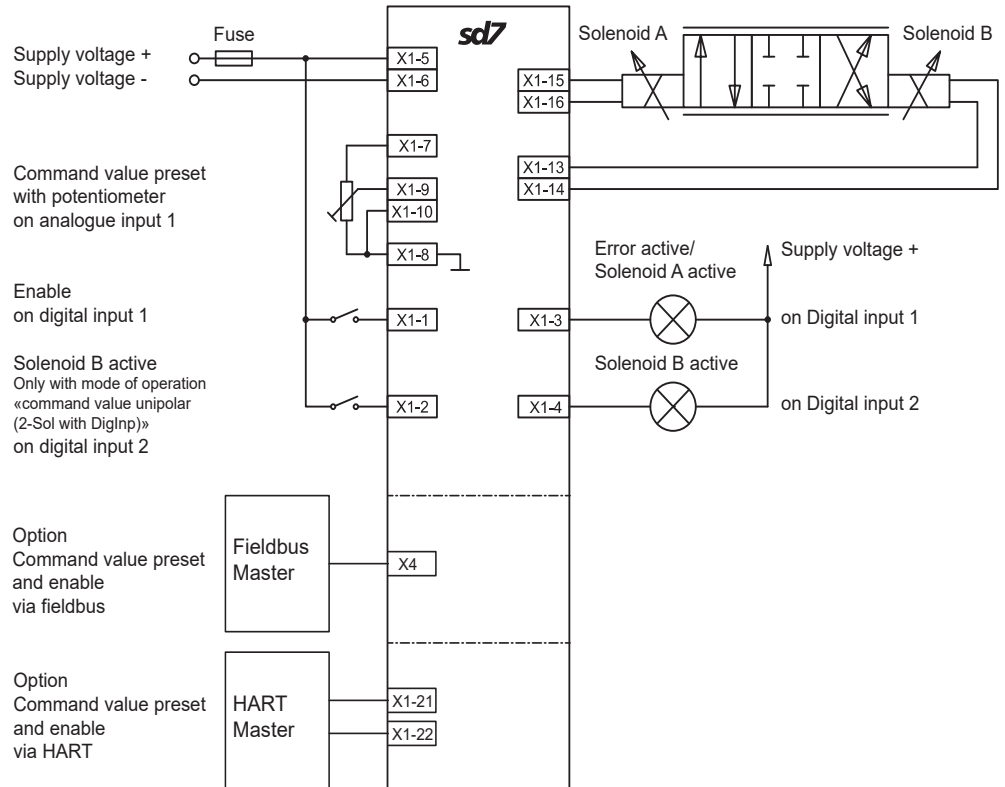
Fuse

sd7

Solenoid A

Solenoid B

Supply voltage +
Supply voltage -

X1-5
X1-6

X1-15
X1-16

X1-7

Command value preset with potentiometer on analogue input 1

X1-9
X1-10

X1-13
X1-14

X1-8

Error active/
Solenoid A active

Supply voltage +

Enable
on digital input 1

X1-1

X1-3

on Digital input 1

Solenoid B active
Only with mode of operation «command value unipolar (2-Sol with DigInp)»
on digital input 2

Solenoid B active

X1-2

X1-4

on Digital input 2

Option
Command value preset and enable via fieldbus

Fieldbus Master

X4

Option
Command value preset and enable via HART

HART Master

X1-21
X1-22